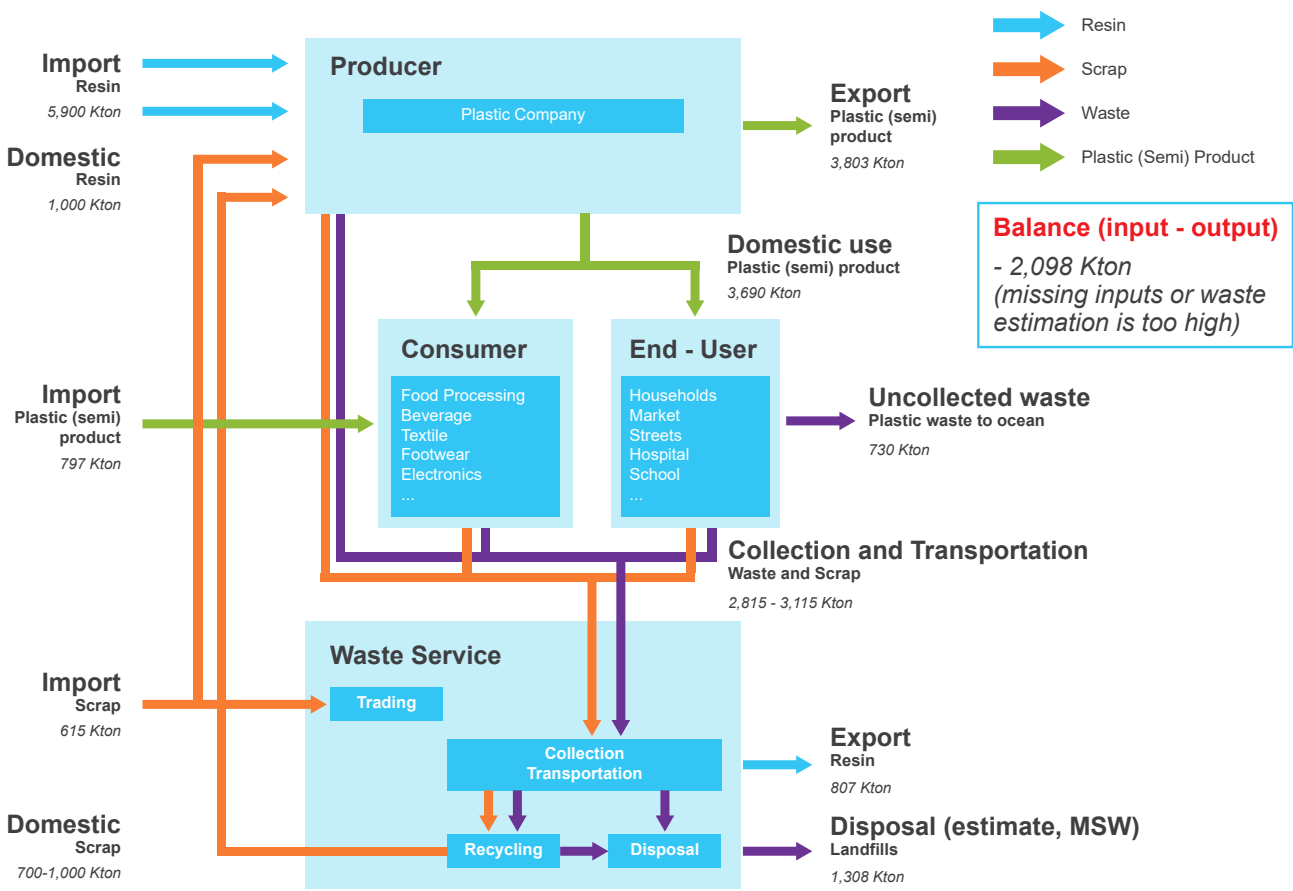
Import
Resin
5,900 Kton

Domestic
Resin
1,000 Kton

Producer
Plastic Company

Export
Plastic (semi) product
3,803 Kton

Resin
Scrap
Waste
Plastic (Semi) Product

Balance (input - output)
- 2,098 Kton
(missing inputs or waste estimation is too high)

Domestic use
Plastic (semi) product
3,690 Kton

Import
Plastic (semi) product
797 Kton

Consumer
Food Processing
Beverage
Textile
Footwear
Electronics
...

End - User
Households
Market
Streets
Hospital
School
...

Uncollected waste
Plastic waste to ocean
730 Kton

Collection and Transportation
Waste and Scrap
2,815 - 3,115 Kton

Waste Service
Trading

Import
Scrap
615 Kton

Collection
Transportation

Export
Resin
807 Kton

Domestic
Scrap
700-1,000 Kton

Recycling
Disposal

Disposal (estimate, MSW)
Landfills
1,308 Kton